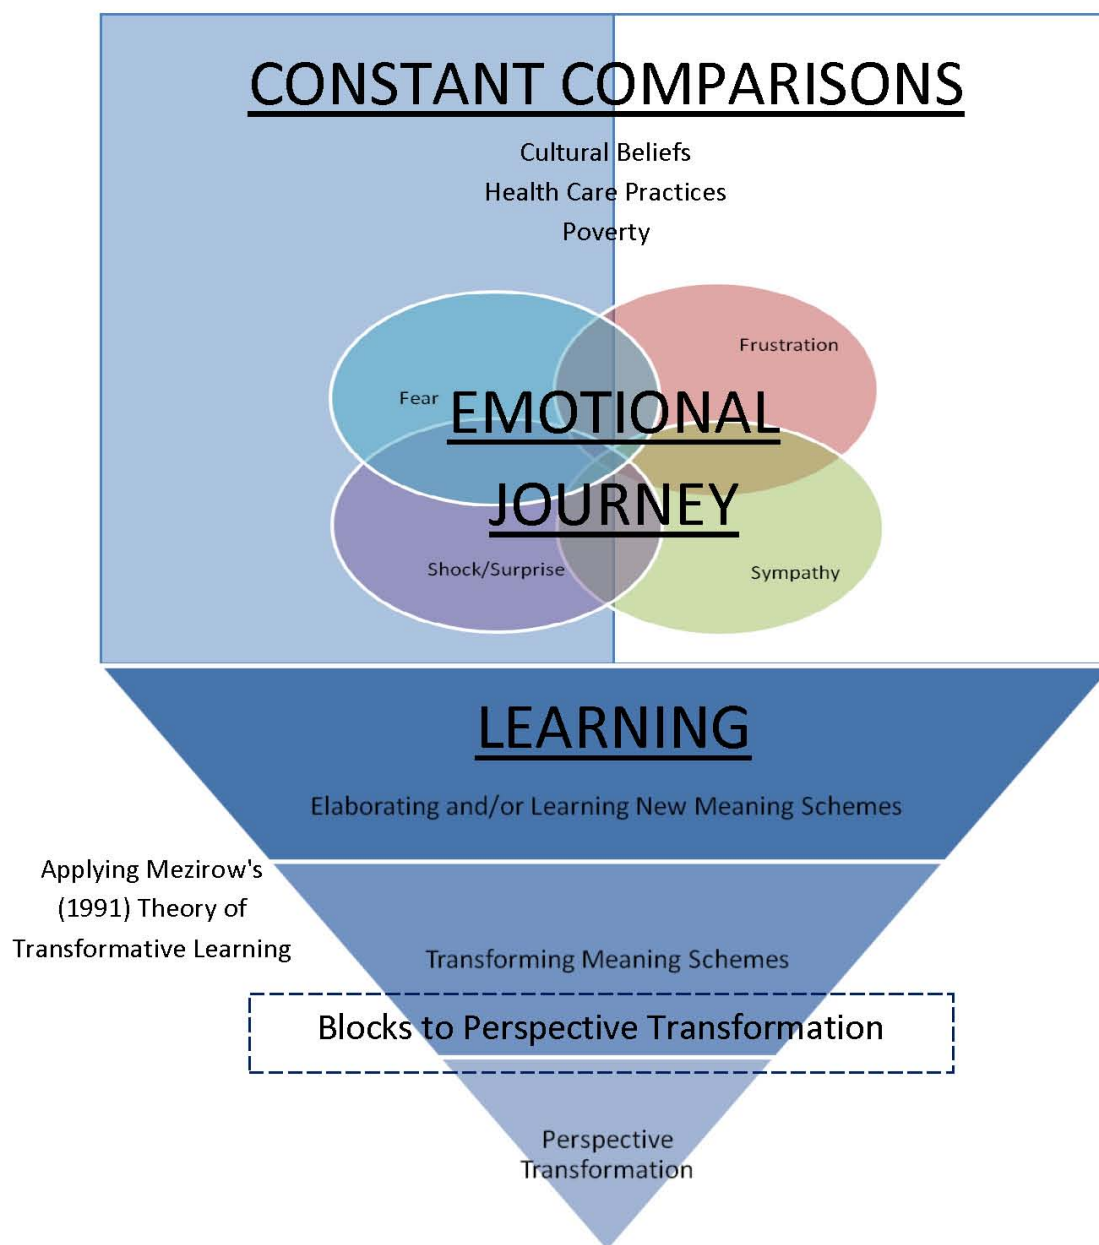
CONSTANT COMPARISONS

Cultural Beliefs
Health Care Practices
Poverty

Fear

Frustration

EMOTIONAL JOURNEY

Shock/Surprise

Sympathy

LEARNING

Elaborating and/or Learning New Meaning Schemes

Applying Mezirow's (1991) Theory of Transformative Learning

Transforming Meaning Schemes

Blocks to Perspective Transformation

Perspective Transformation